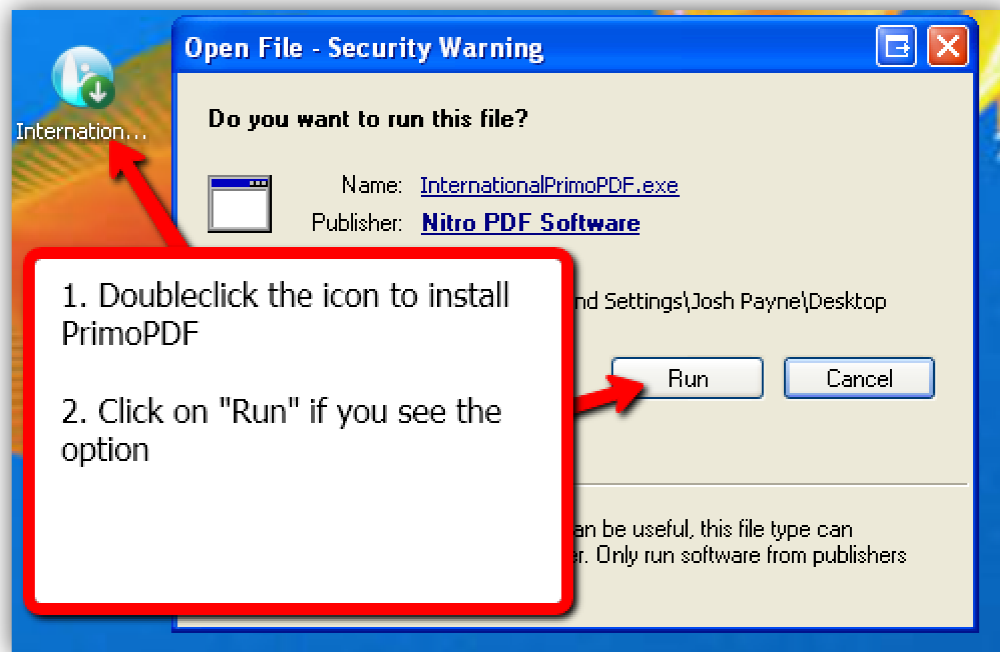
Internation...

Open File - Security Warning

Do you want to run this file?

Name: InternationalPrimoPDF.exe

Publisher: Nitro PDF Software

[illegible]nd Settings\Josh Payne\Desktop

Run

Cancel

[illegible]an be useful, this file type can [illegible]er. Only run software from publishers

1. Doubleclick the icon to install PrimoPDF

2. Click on "Run" if you see the option